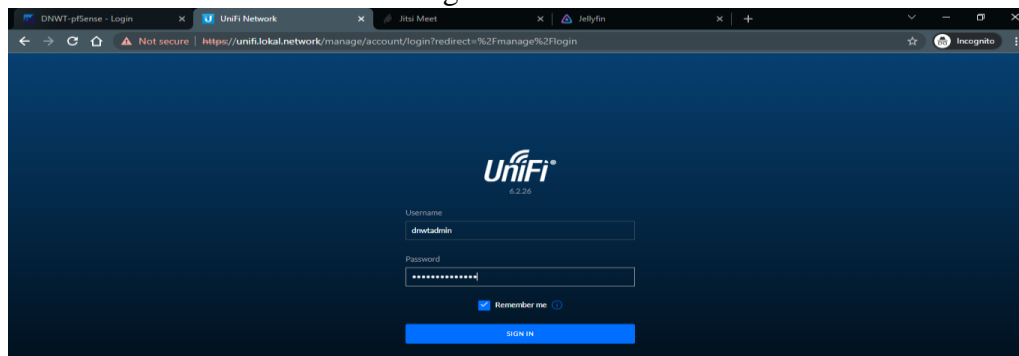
DNWT-pfSense - Login
UniFi Network
Jitsi Meet
Jellyfin
Not secure | https://unifi.lokal.network/manage/account/login?redirect=%2Fmanage%2Flogin
Incognito

UniFi®
6.2.26

Username
dnwtadmin

Password
••••••••••••••

Remember me

SIGN IN